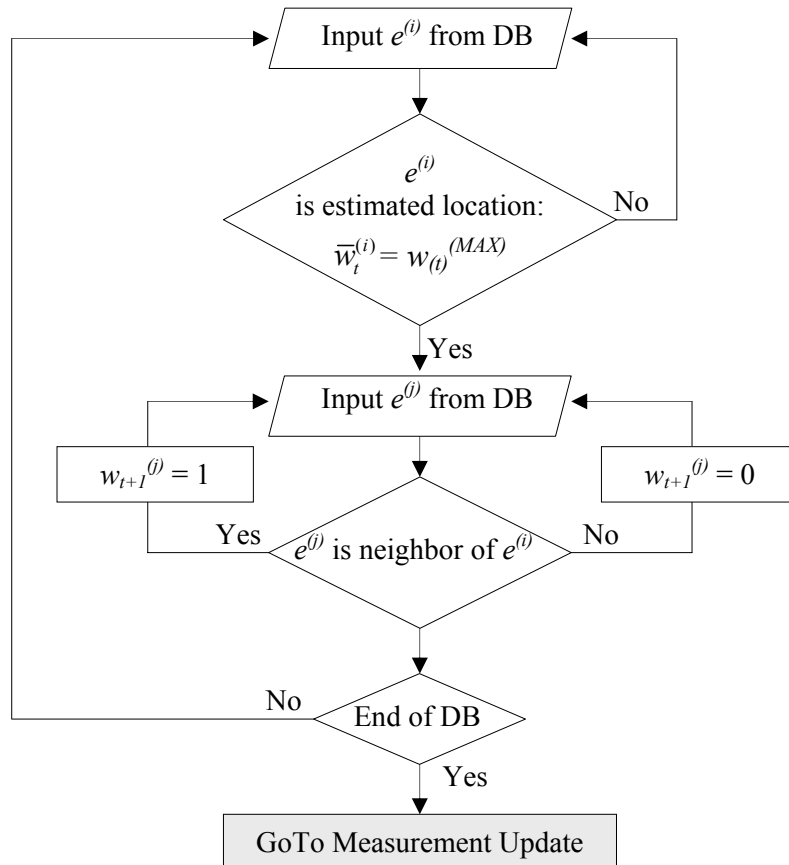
Input $e^{(i)}$ from DB

$e^{(i)}$ is estimated location: $\bar{w}_t^{(i)} = w_{(t)}^{(MAX)}$

No

Yes

Input $e^{(j)}$ from DB

$w_{t+1}^{(j)} = 1$

$w_{t+1}^{(j)} = 0$

Yes

$e^{(j)}$ is neighbor of $e^{(i)}$

No

No

End of DB

Yes

GoTo Measurement Update